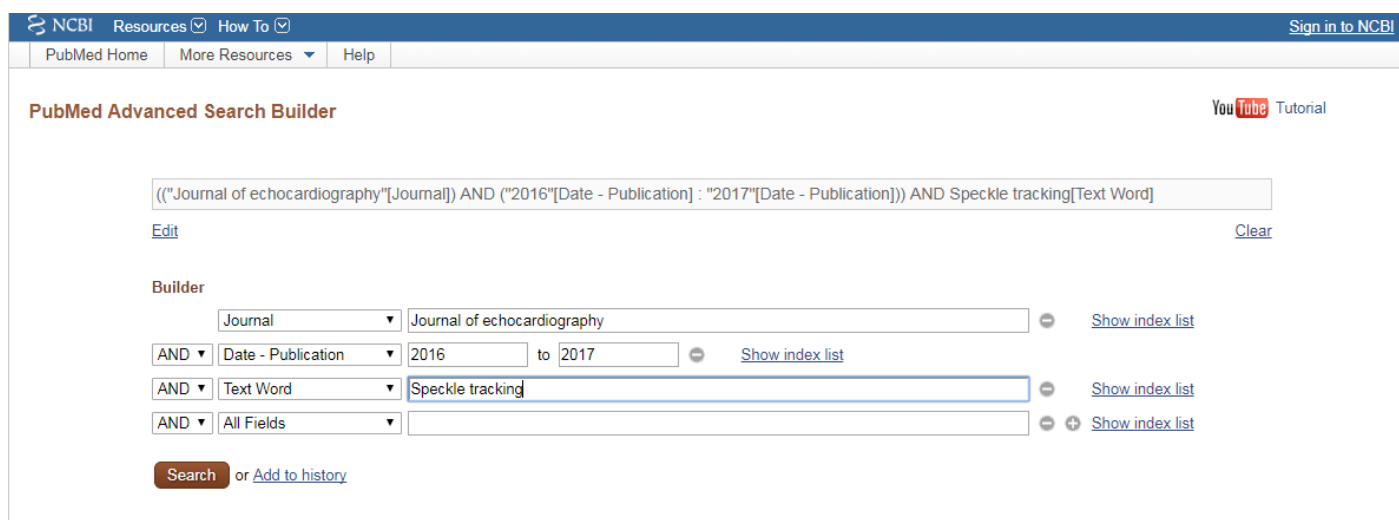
NCBI Resources How To Sign in to NCBI

PubMed Home More Resources Help

PubMed Advanced Search Builder

YouTube Tutorial

(("Journal of echocardiography"[Journal]) AND ("2016"[Date - Publication] : "2017"[Date - Publication])) AND Speckle tracking[Text Word]

Edit Clear

Builder

Journal Journal of echocardiography Show index list

AND Date - Publication 2016 to 2017 Show index list

AND Text Word Speckle tracking Show index list

AND All Fields Show index list

Search or Add to history